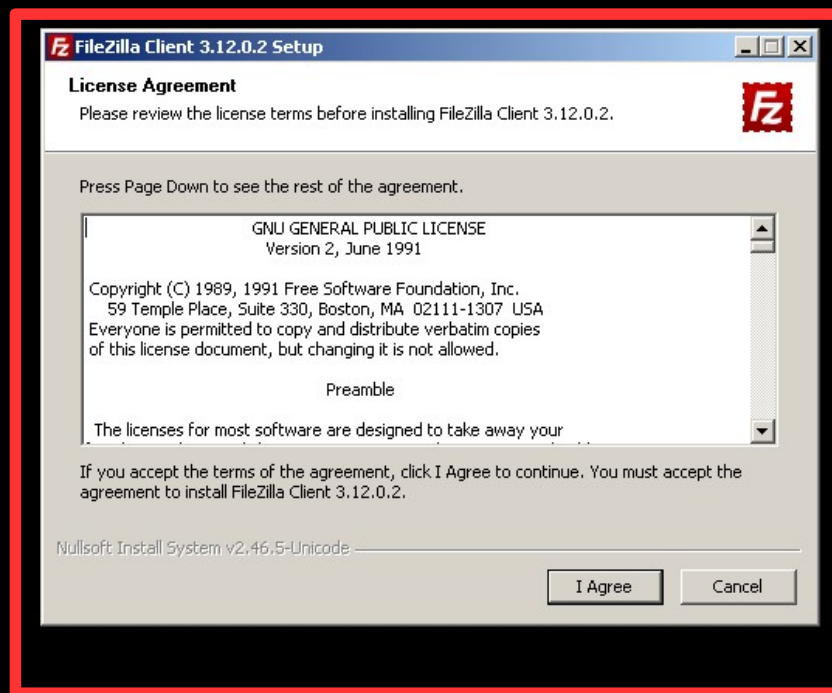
FileZilla Client 3.12.0.2 Setup

License Agreement

Please review the license terms before installing FileZilla Client 3.12.0.2.

Press Page Down to see the rest of the agreement.

GNU GENERAL PUBLIC LICENSE
Version 2, June 1991

Copyright (C) 1989, 1991 Free Software Foundation, Inc.
59 Temple Place, Suite 330, Boston, MA 02111-1307 USA
Everyone is permitted to copy and distribute verbatim copies
of this license document, but changing it is not allowed.

Preamble

The licenses for most software are designed to take away your
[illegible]

If you accept the terms of the agreement, click I Agree to continue. You must accept the agreement to install FileZilla Client 3.12.0.2.

Nullsoft Install System v2.46.5-Unicode

I Agree

Cancel